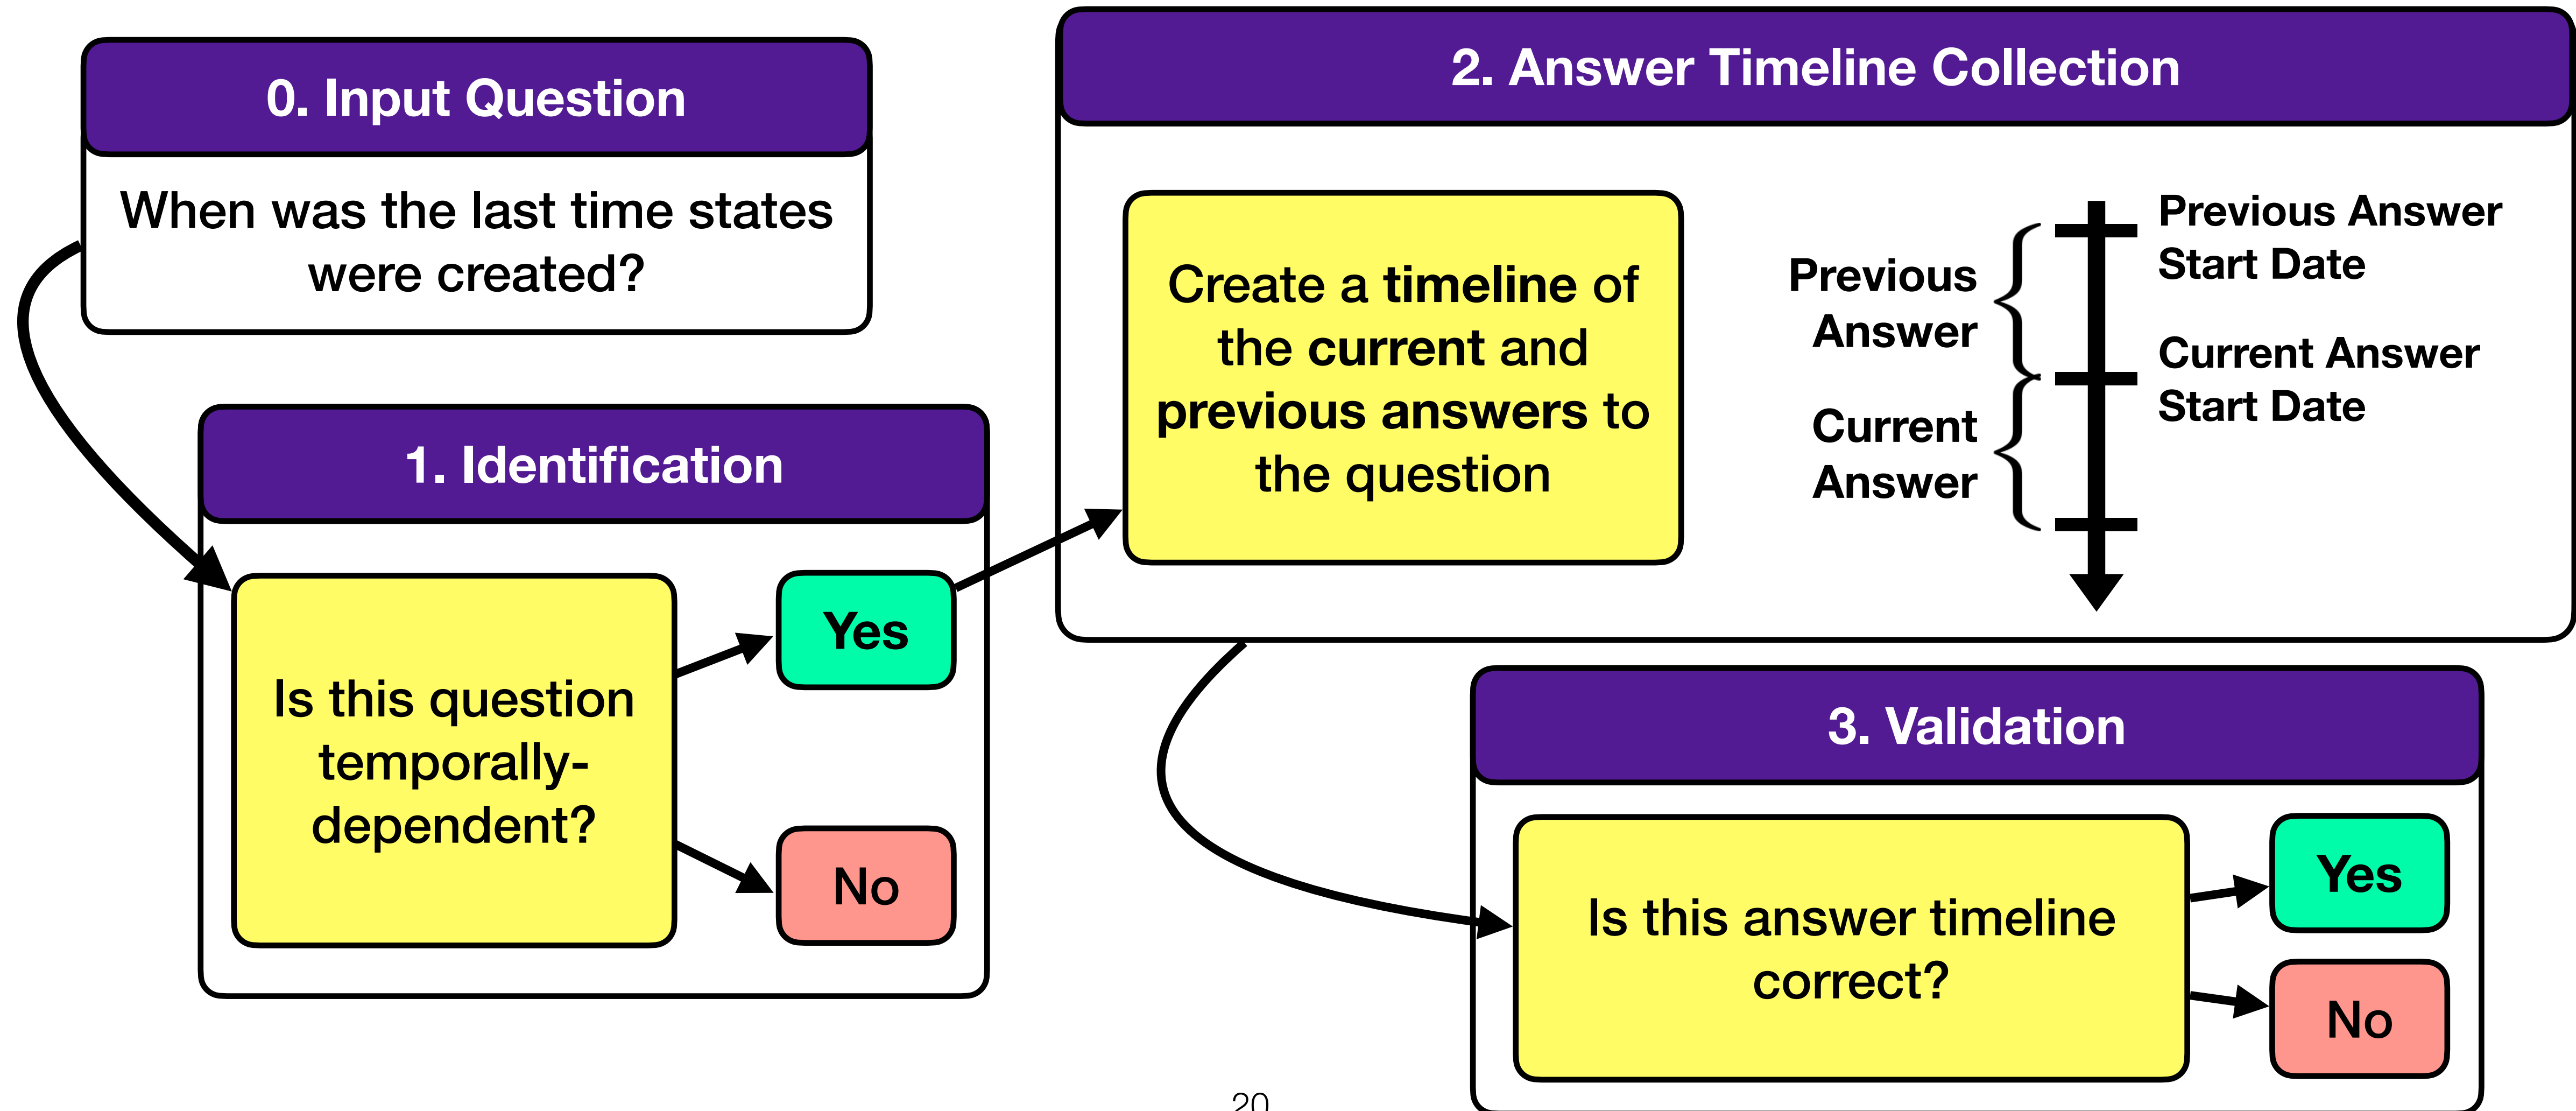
0. Input Question

When was the last time states were created?

1. Identification

Is this question temporally-dependent?

Yes

No

2. Answer Timeline Collection

Create a timeline of the current and previous answers to the question

Previous Answer

Current Answer

Previous Answer Start Date

Current Answer Start Date

3. Validation

Is this answer timeline correct?

Yes

No

20